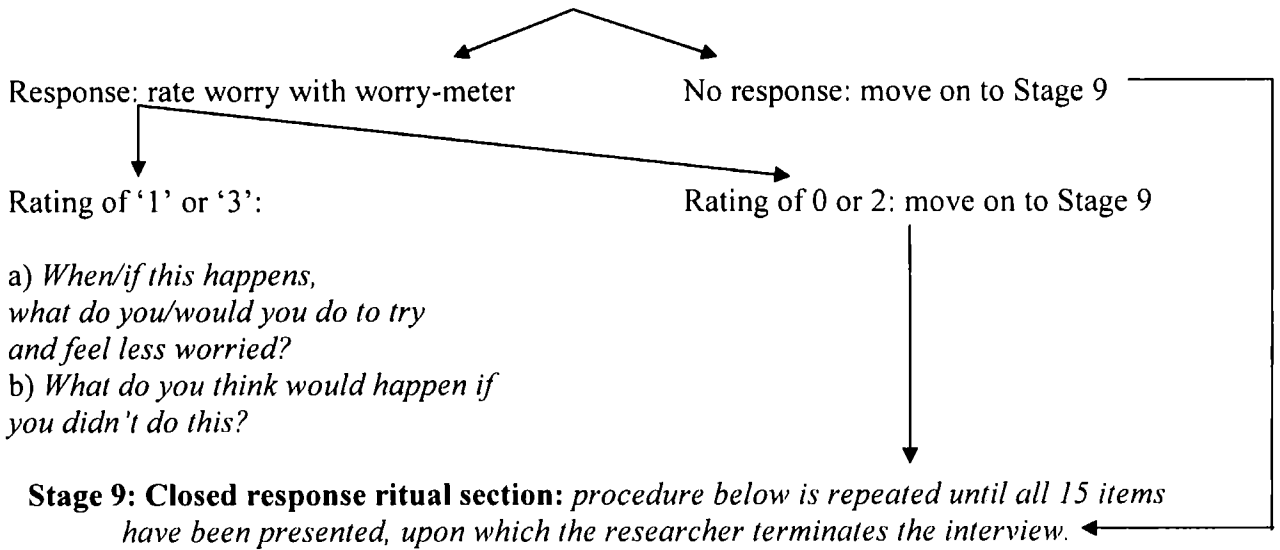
Response: rate worry with worry-meter

No response: move on to Stage 9

Rating of '1' or '3':

Rating of 0 or 2: move on to Stage 9

a) *When/if this happens, what do you/would you do to try and feel less worried?*
b) *What do you think would happen if you didn't do this?*

**Stage 9: Closed response ritual section:** *procedure below is repeated until all 15 items have been presented, upon which the researcher terminates the interview.*